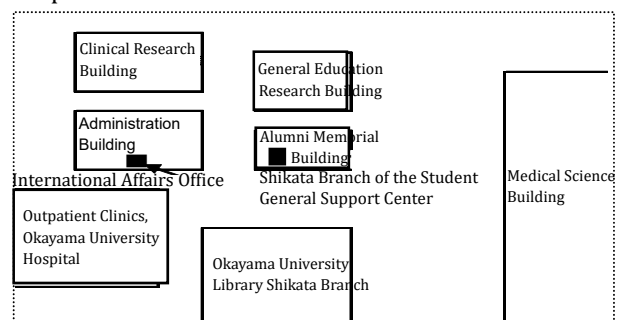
Clinical Research Building

General Education Research Building

Administration Building

Alumni Memorial Building

International Affairs Office

Shikata Branch of the Student General Support Center

Medical Science Building

Outpatient Clinics, Okayama University Hospital

Okayama University Library Shikata Branch